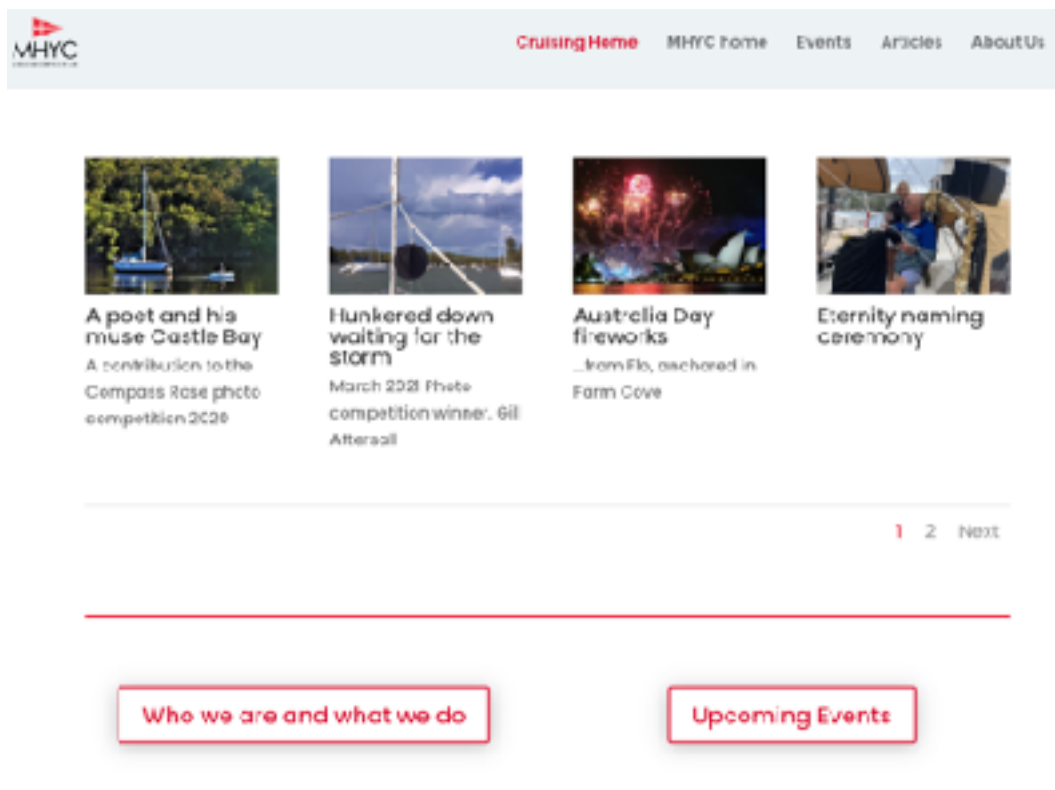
MHYC

Cruising Home MHYC home Events Articles About Us

A poet and his muse Castle Bay

A contribution to the Compass Rose photo competition 2020

Hunkered down waiting for the storm

March 2021 Photo competition winner. Gil Aftersail

Australia Day fireworks

...from Flo, anchored in Farm Cove

Eternity naming ceremony

1 2 Next

Who we are and what we do

Upcoming Events